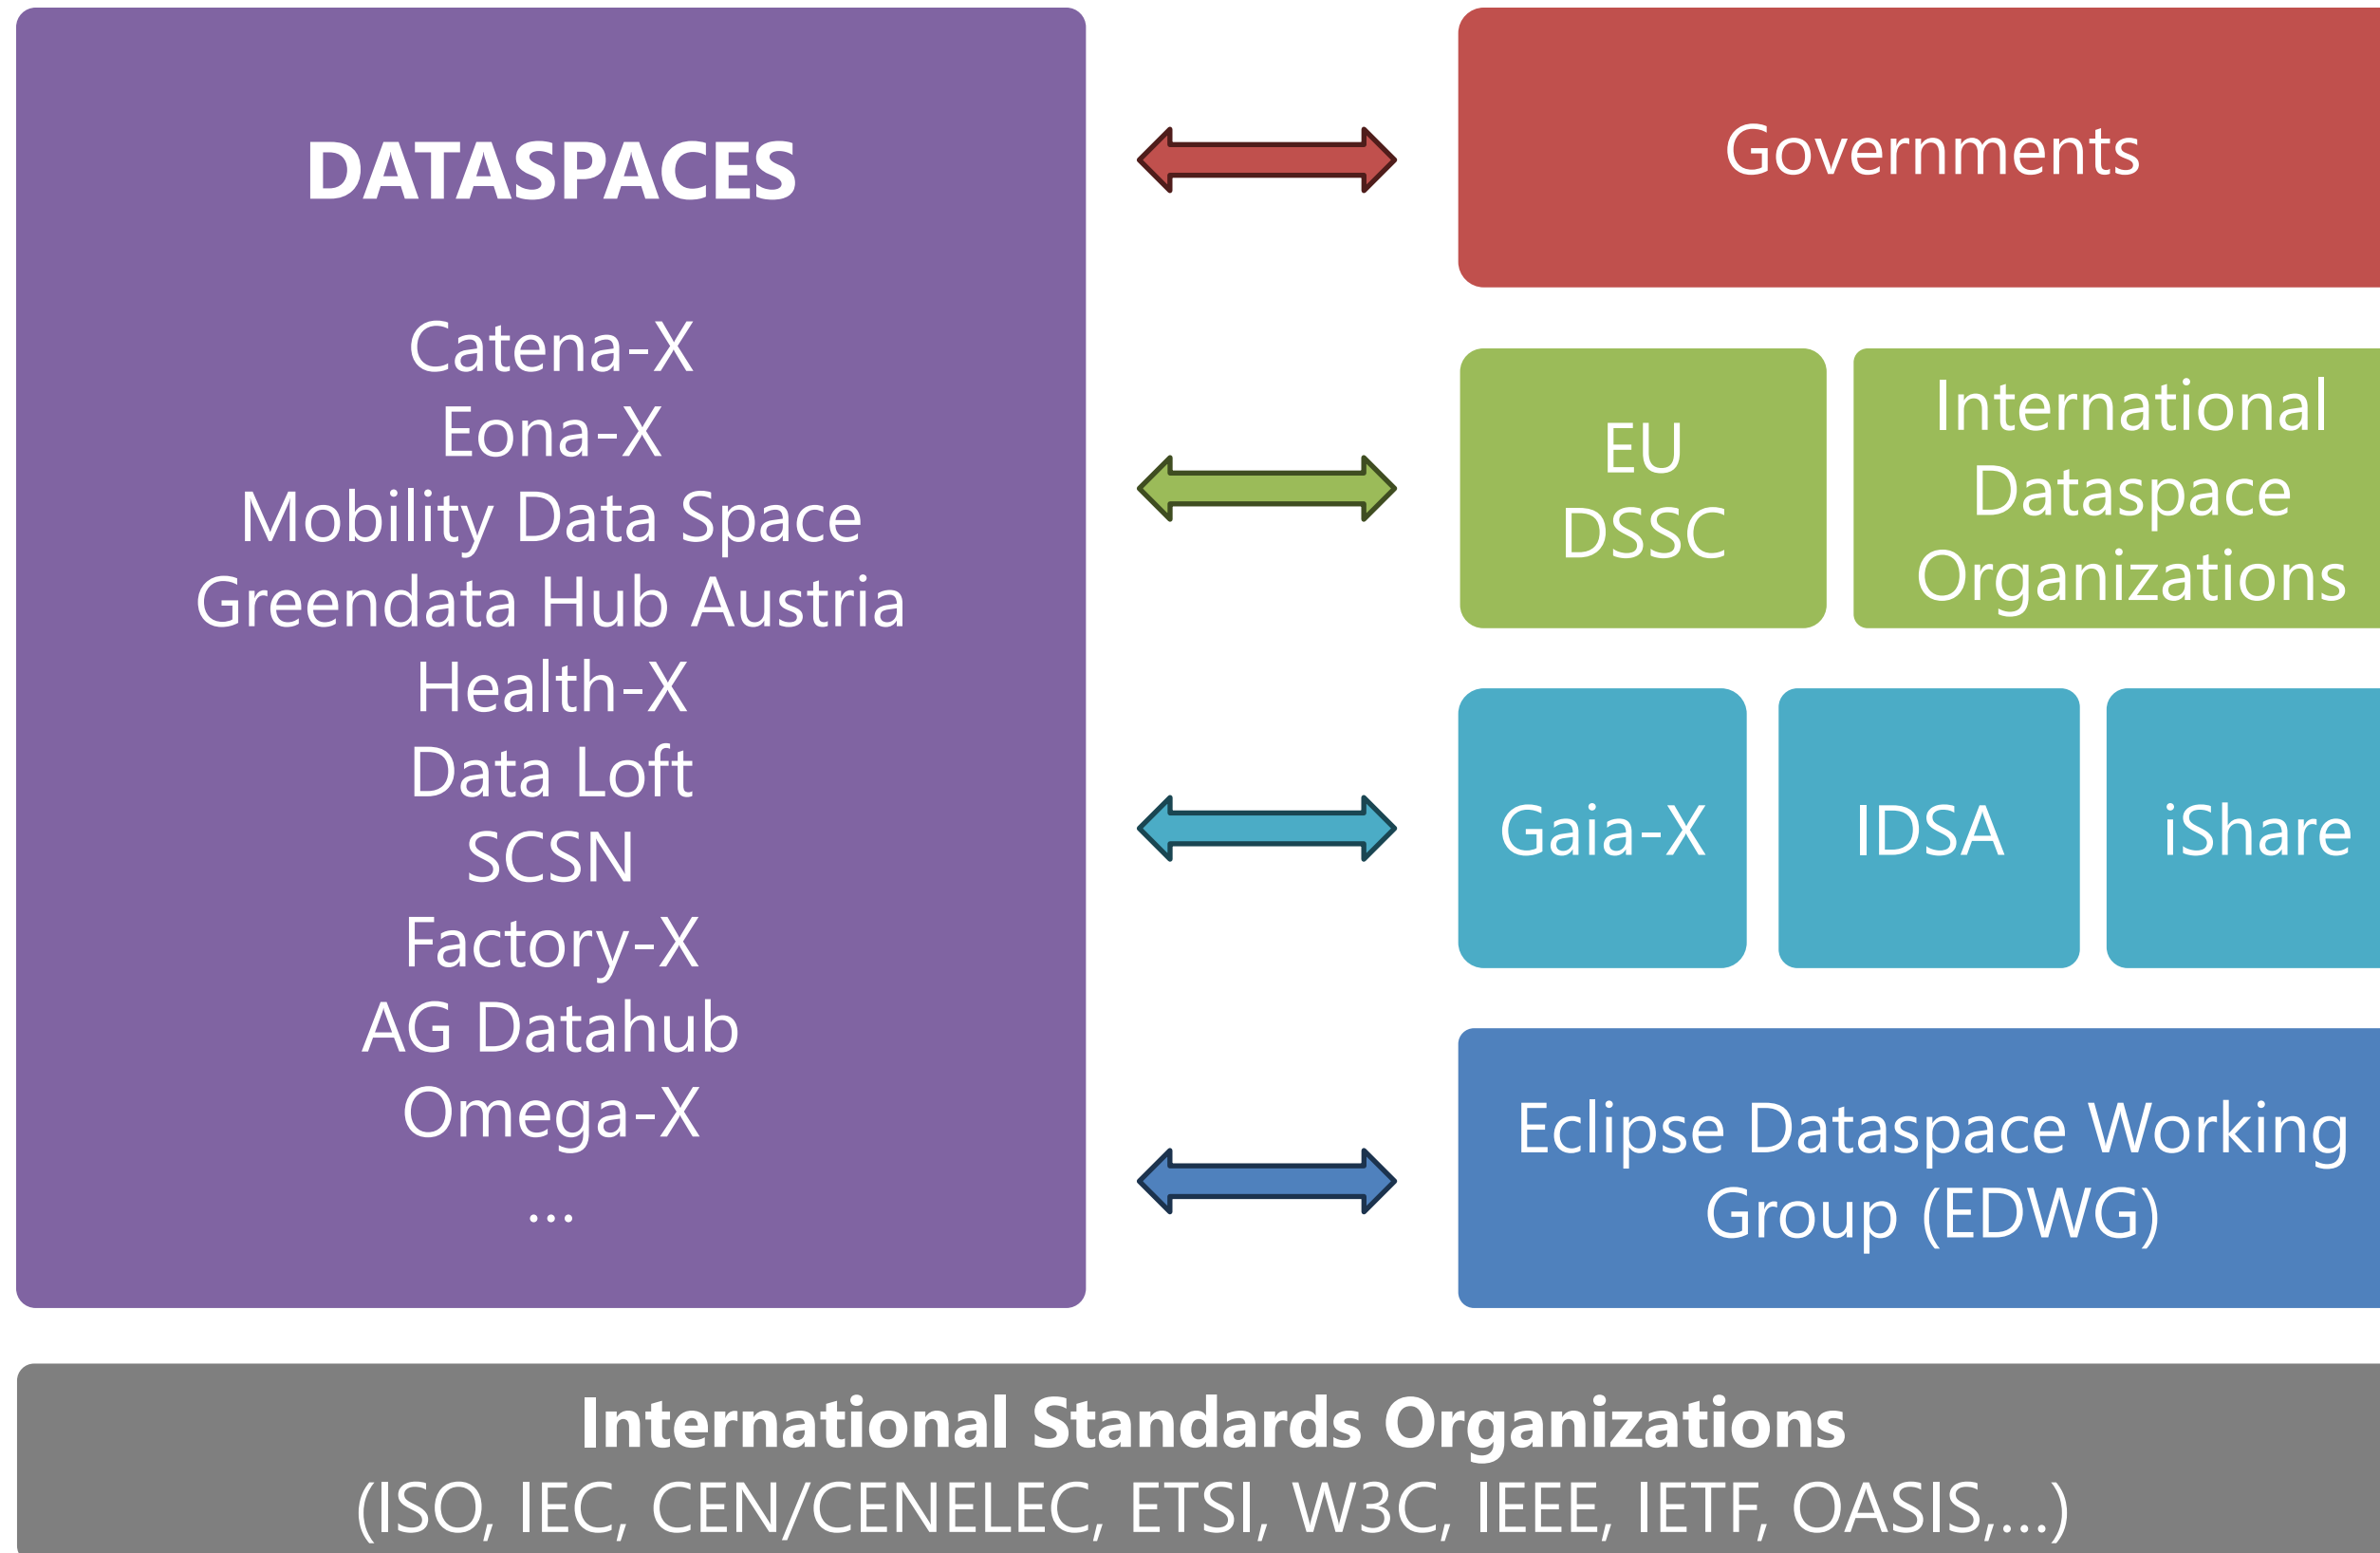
DATASPACES

Catena-X
Eona-X
Mobility Data Space
Greendata Hub Austria
Health-X
Data Loft
SCSN
Factory-X
AG Datahub
Omega-X
...

Governments

EU DSSC

International Dataspace Organizations

Gaia-X

IDSA

iShare

Eclipse Dataspace Working Group (EDWG)

International Standards Organizations
(ISO, IEC, CEN/CENELEC, ETSI, W3C, IEEE, IETF, OASIS,...)